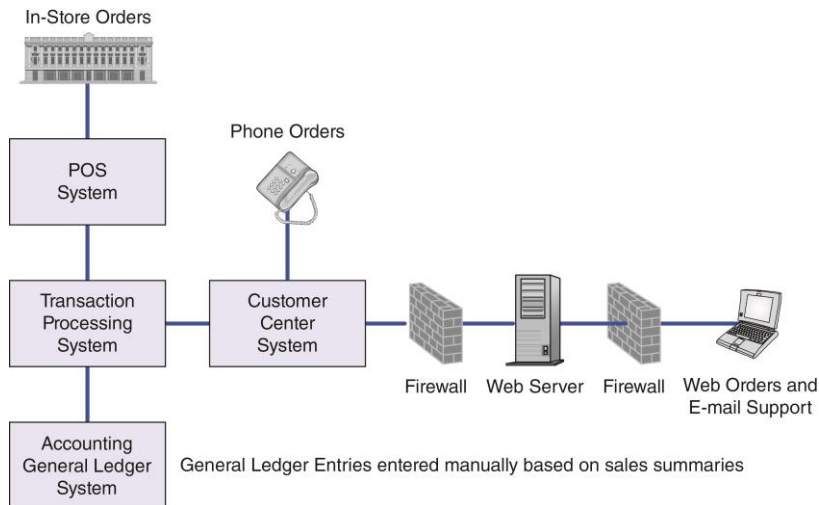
In-Store Orders

POS System

Phone Orders

Transaction Processing System

Customer Center System

Firewall

Web Server

Firewall

Web Orders and E-mail Support

Accounting General Ledger System

General Ledger Entries entered manually based on sales summaries